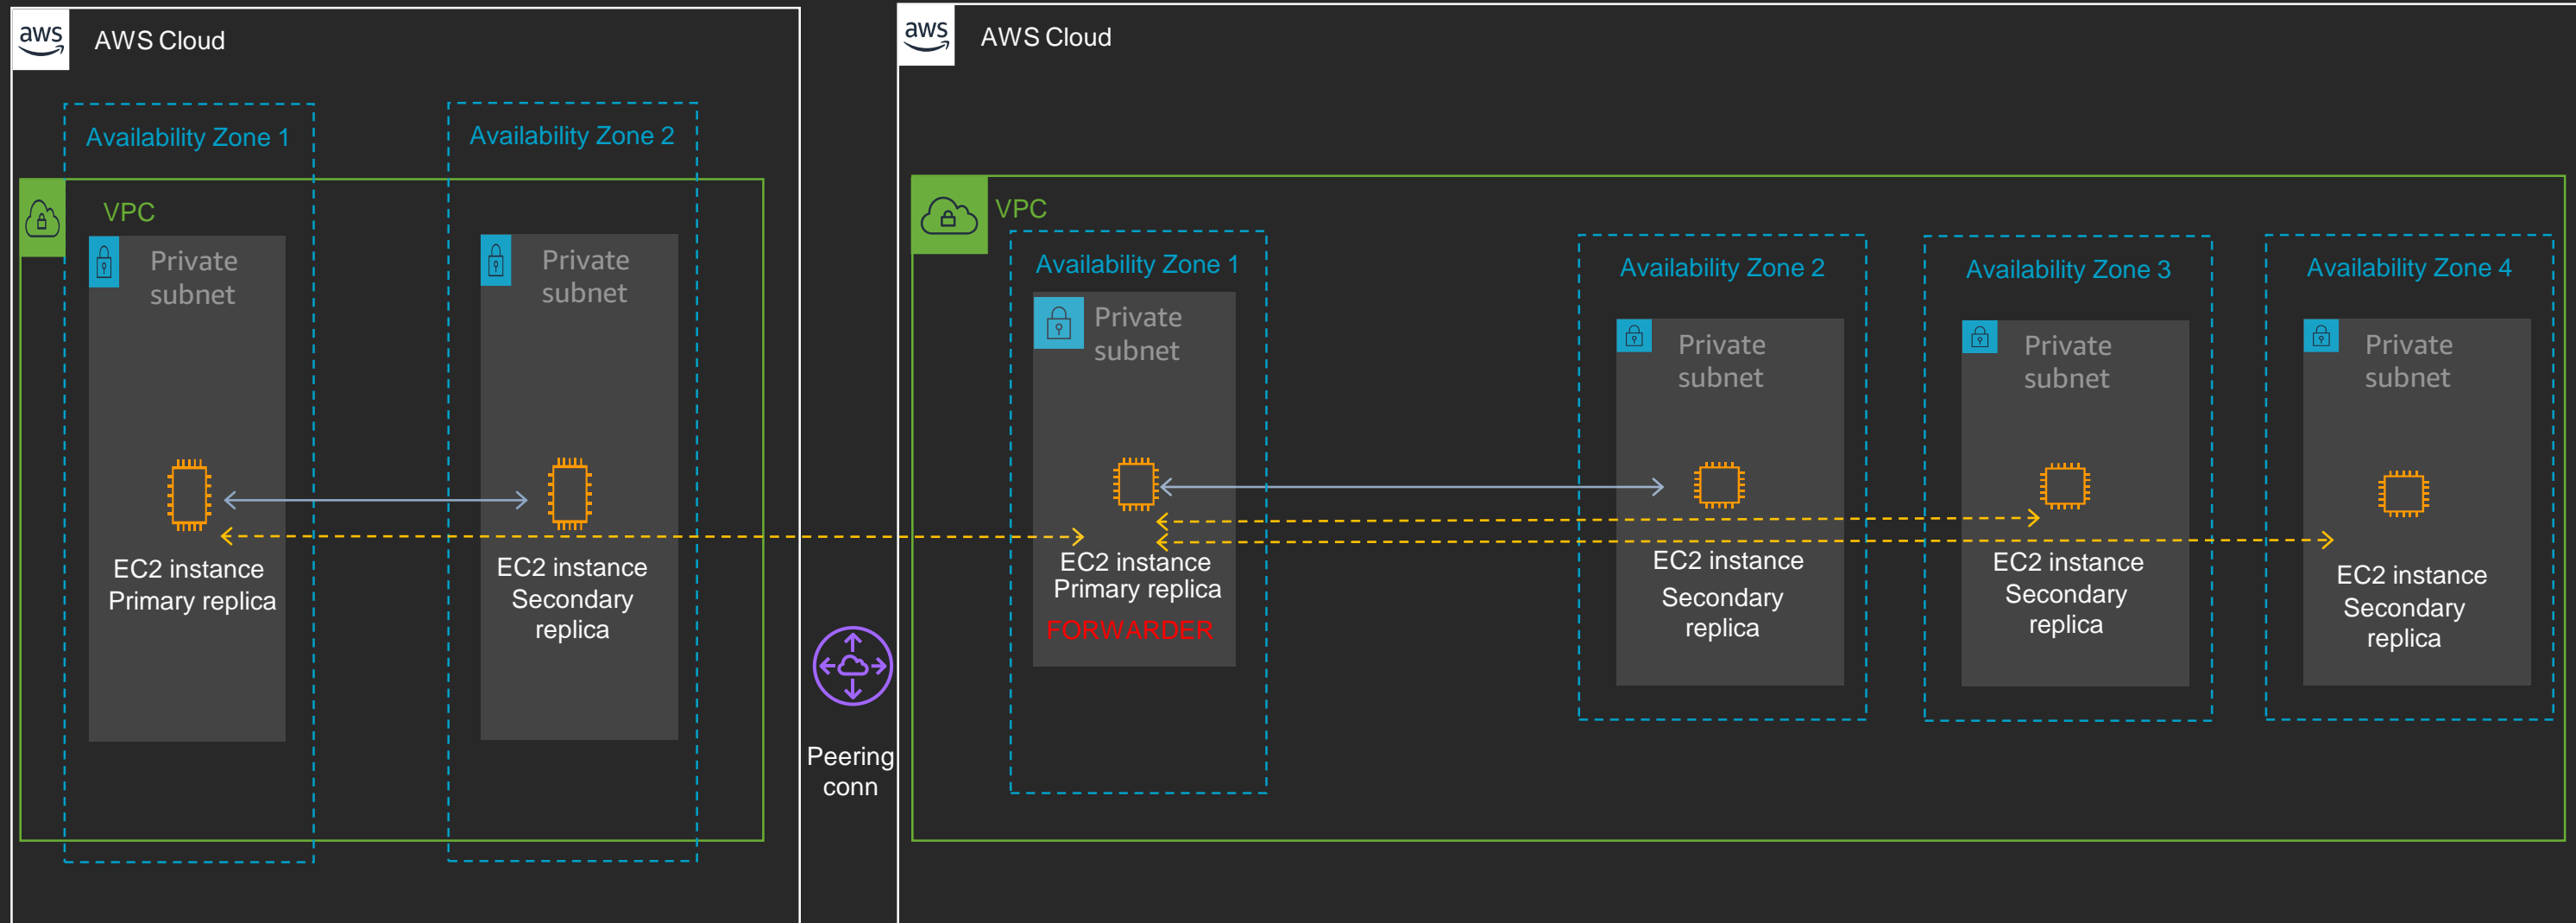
aws AWS Cloud

Availability Zone 1

Availability Zone 2

VPC

Private subnet

Private subnet

EC2 instance Primary replica

EC2 instance Secondary replica

Peering conn

aws AWS Cloud

VPC

Availability Zone 1

Availability Zone 2

Availability Zone 3

Availability Zone 4

Private subnet

Private subnet

Private subnet

Private subnet

EC2 instance Primary replica

FORWARDER

EC2 instance Secondary replica

EC2 instance Secondary replica

EC2 instance Secondary replica